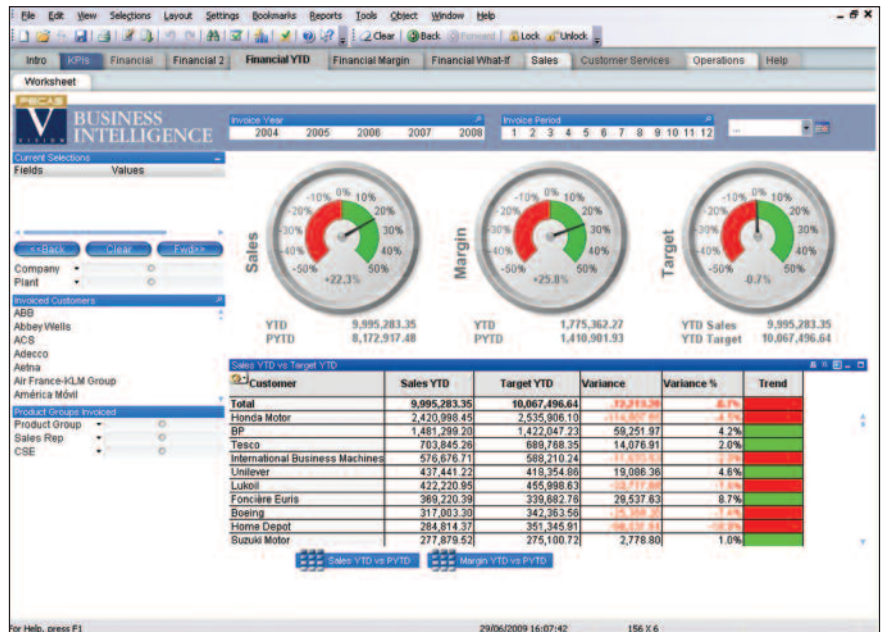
File Edit View Selections Layout Settings Bookmarks Reports Tools Object Window Help

Clear Back Forward Lock Unlock

Intro KPIs Financial Financial 2 Financial YTD Financial Margin Financial What-If Sales Customer Services Operations Help

Worksheet

PECAS

BUSINESS INTELLIGENCE

Invoice Year
2004 2005 2006 2007 2008

Invoice Period
1 2 3 4 5 6 7 8 9 10 11 12

Current Selections
Fields Values

<<Back Clear Fwd>>

Company
Plant

Invoiced Customers
ABB
Abbey Wells
ACS
Adecco
Aetna
Air France-KLM Group
América Móvil

Product Groups Invoiced
Product Group
Sales Rep
CSE

Sales
-10% 0% 10% -20% 20% -30% 30% -40% 40% -50% 50%
+22.3%

Margin
-10% 0% 10% -20% 20% -30% 30% -40% 40% -50% 50%
+25.8%

Target
-10% 0% 10% -20% 20% -30% 30% -40% 40% -50% 50%
-0.7%

YTD 9,995,283.35
PYTD 8,172,917.48

YTD 1,775,362.27
PYTD 1,410,901.93

YTD Sales 9,995,283.35
YTD Target 10,067,496.64

Sales YTD vs Target YTD

| Customer | Sales YTD | Target YTD | Variance | Variance % | Trend |
|---|---|---|---|---|---|
| Total | 9,995,283.35 | 10,067,496.64 | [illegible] | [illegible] | |
| Honda Motor | 2,420,998.45 | 2,535,906.10 | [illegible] | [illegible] | |
| BP | 1,481,299.20 | 1,422,047.23 | 59,251.97 | 4.2% | |
| Tesco | 703,845.26 | 689,768.35 | 14,076.91 | 2.0% | |
| International Business Machines | 576,676.71 | 588,210.24 | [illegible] | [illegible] | |
| Unilever | 437,441.22 | 418,354.86 | 19,086.36 | 4.6% | |
| Lukoil | 422,220.95 | 455,998.63 | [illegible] | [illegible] | |
| Foncière Euris | 369,220.39 | 339,682.76 | 29,537.63 | 8.7% | |
| Boeing | 317,003.30 | 342,363.56 | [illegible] | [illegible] | |
| Home Depot | 284,814.37 | 351,345.91 | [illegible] | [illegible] | |
| Suzuki Motor | 277,879.52 | 275,100.72 | 2,778.80 | 1.0% | |

Sales YTD vs PYTD Margin YTD vs PYTD

For Help, press F1 29/06/2009 16:07:42 156 X 6